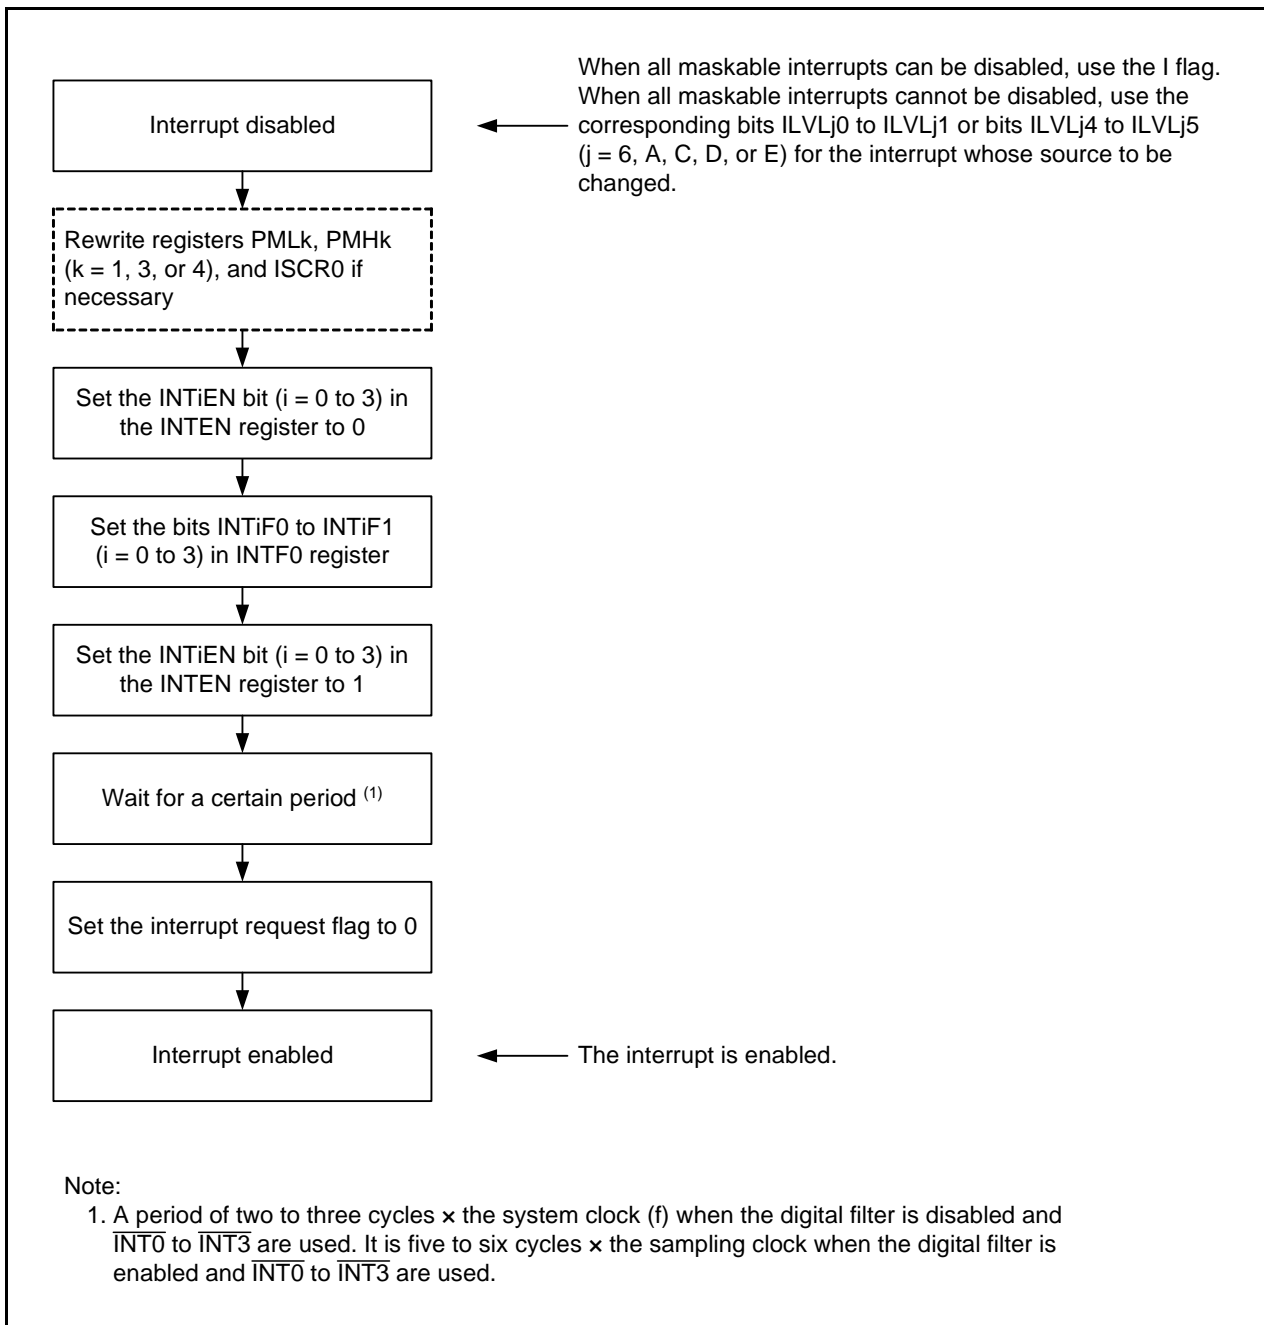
Interrupt disabled

When all maskable interrupts can be disabled, use the I flag. When all maskable interrupts cannot be disabled, use the corresponding bits ILVLj0 to ILVLj1 or bits ILVLj4 to ILVLj5 (j = 6, A, C, D, or E) for the interrupt whose source to be changed.

Rewrite registers PMLk, PMHk (k = 1, 3, or 4), and ISCR0 if necessary

Set the INTiEN bit (i = 0 to 3) in the INTEN register to 0

Set the bits INTiF0 to INTiF1 (i = 0 to 3) in INTF0 register

Set the INTiEN bit (i = 0 to 3) in the INTEN register to 1

Wait for a certain period $^{(1)}$

Set the interrupt request flag to 0

Interrupt enabled

The interrupt is enabled.

Note:
1. A period of two to three cycles × the system clock (f) when the digital filter is disabled and $\overline{\text{INT0}}$ to $\overline{\text{INT3}}$ are used. It is five to six cycles × the sampling clock when the digital filter is enabled and $\overline{\text{INT0}}$ to $\overline{\text{INT3}}$ are used.